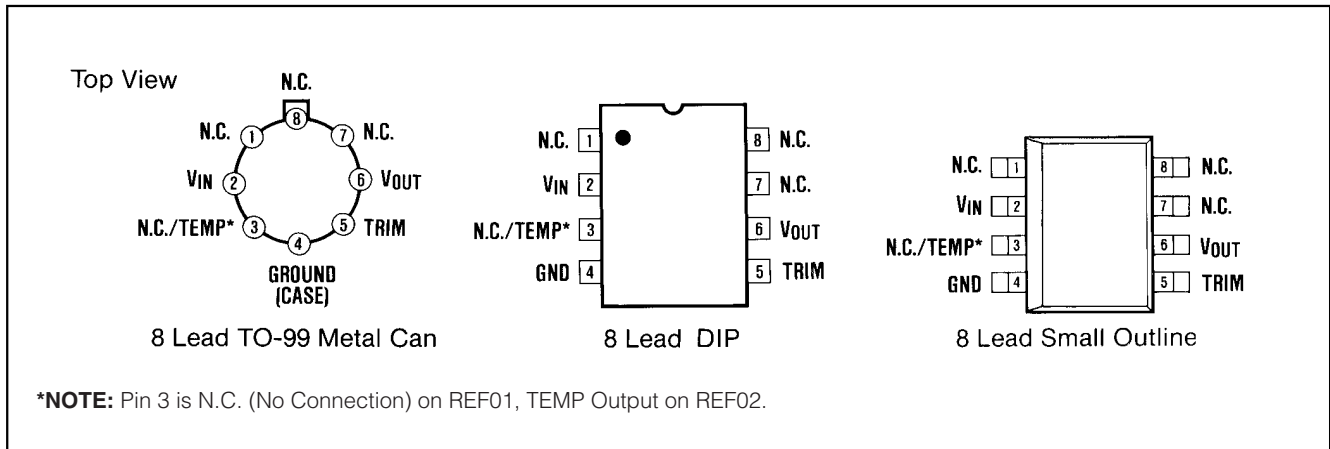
Top View

N.C.
8
N.C. 1
7 N.C.
VIN 2
6 VOUT
N.C./TEMP* 3
5 TRIM
4
GROUND (CASE)

8 Lead TO-99 Metal Can

N.C. 1
VIN 2
N.C./TEMP* 3
GND 4
8 N.C.
7 N.C.
6 VOUT
5 TRIM

8 Lead DIP

N.C. 1
VIN 2
N.C./TEMP* 3
GND 4
8 N.C.
7 N.C.
6 VOUT
5 TRIM

8 Lead Small Outline

*NOTE: Pin 3 is N.C. (No Connection) on REF01, TEMP Output on REF02.